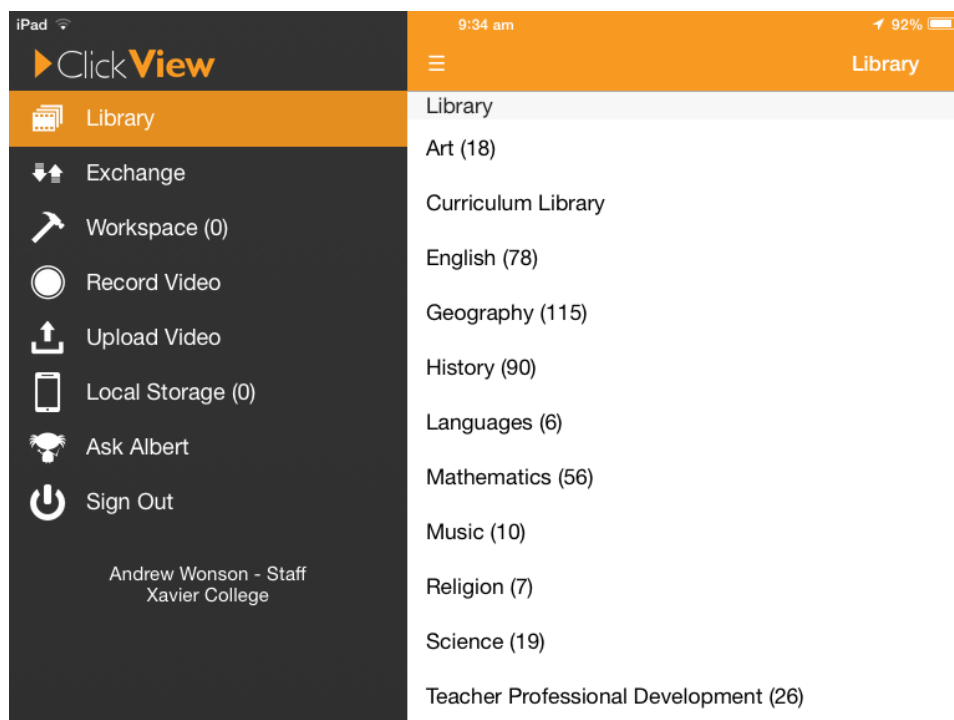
iPad
9:34 am
92%

ClickView

Library
Exchange
Workspace (0)
Record Video
Upload Video
Local Storage (0)
Ask Albert
Sign Out

Andrew Wonson - Staff
Xavier College

☰
Library

Library
Art (18)
Curriculum Library
English (78)
Geography (115)
History (90)
Languages (6)
Mathematics (56)
Music (10)
Religion (7)
Science (19)
Teacher Professional Development (26)